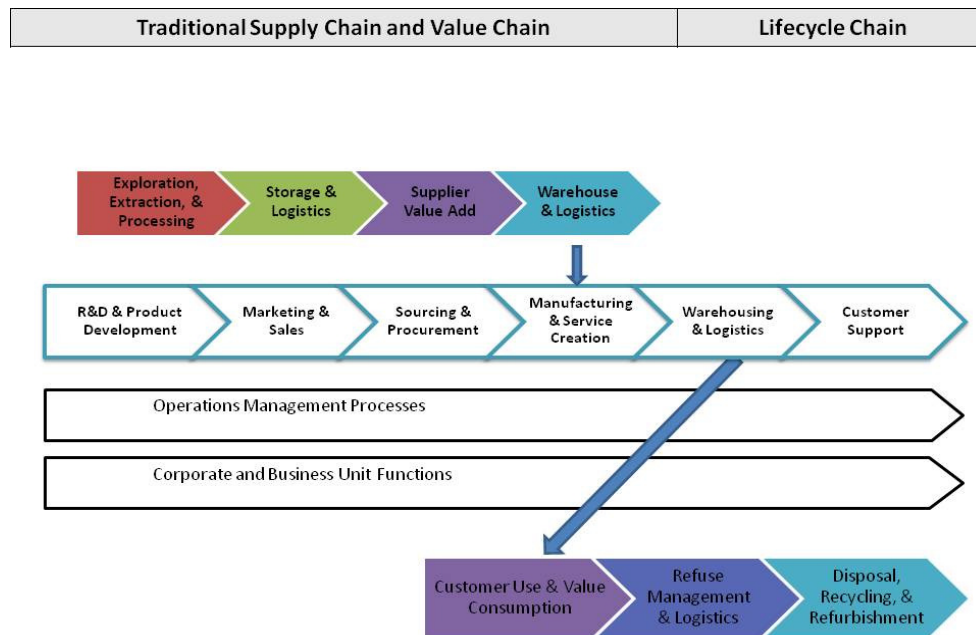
| Traditional Supply Chain and Value Chain | Lifecycle Chain |
|---|---|

Exploration, Extraction, & Processing

Storage & Logistics

Supplier Value Add

Warehouse & Logistics

R&D & Product Development

Marketing & Sales

Sourcing & Procurement

Manufacturing & Service Creation

Warehousing & Logistics

Customer Support

Operations Management Processes

Corporate and Business Unit Functions

Customer Use & Value Consumption

Refuse Management & Logistics

Disposal, Recycling, & Refurbishment